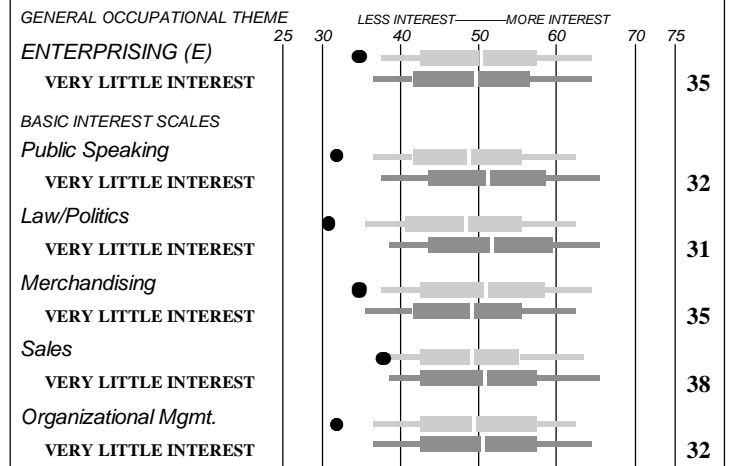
GENERAL OCCUPATIONAL THEME

LESS INTEREST——MORE INTEREST

25 30 40 50 60 70 75

ENTERPRISING (E)

VERY LITTLE INTEREST 35

BASIC INTEREST SCALES

Public Speaking

VERY LITTLE INTEREST 32

Law/Politics

VERY LITTLE INTEREST 31

Merchandising

VERY LITTLE INTEREST 35

Sales

VERY LITTLE INTEREST 38

Organizational Mgmt.

VERY LITTLE INTEREST 32